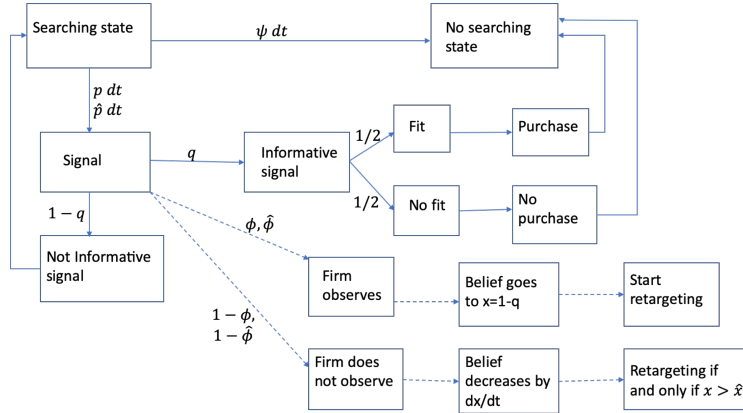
Searching state

$\psi \, dt$

No searching state

$p \, dt$
$\hat{p} \, dt$

Signal

$q$

Informative signal

1/2

Fit

Purchase

1/2

No fit

No purchase

$1 - q$

Not Informative signal

$\phi, \hat{\phi}$

Firm observes

Belief goes to x=1-q

Start retargeting

$1 - \phi,$
$1 - \hat{\phi}$

Firm does not observe

Belief decreases by dx/dt

Retargeting if and only if $x > \hat{x}$